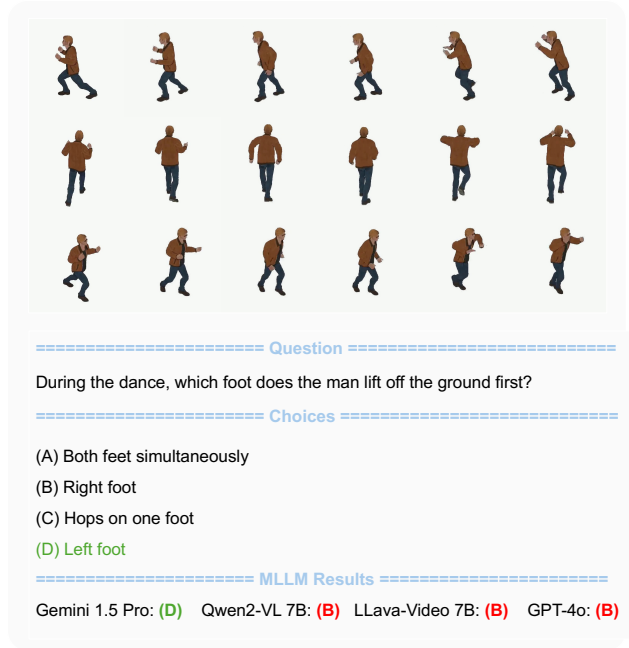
======================= Question ===========================

During the dance, which foot does the man lift off the ground first?

======================= Choices ============================

(A) Both feet simultaneously

(B) Right foot

(C) Hops on one foot

(D) Left foot

====================== MLLM Results ======================

Gemini 1.5 Pro: (D) Qwen2-VL 7B: (B) LLava-Video 7B: (B) GPT-4o: (B)